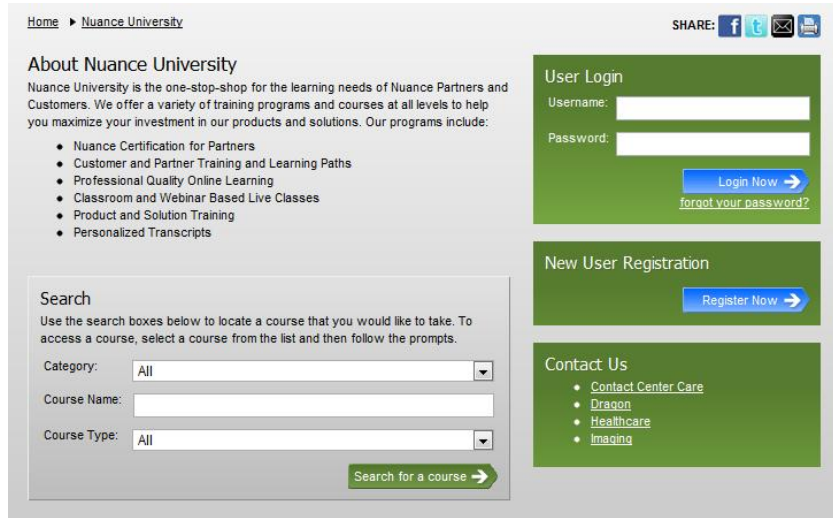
Home ▶ Nuance University

SHARE:

About Nuance University

Nuance University is the one-stop-shop for the learning needs of Nuance Partners and Customers. We offer a variety of training programs and courses at all levels to help you maximize your investment in our products and solutions. Our programs include:

- Nuance Certification for Partners
- Customer and Partner Training and Learning Paths
- Professional Quality Online Learning
- Classroom and Webinar Based Live Classes
- Product and Solution Training
- Personalized Transcripts

Search

Use the search boxes below to locate a course that you would like to take. To access a course, select a course from the list and then follow the prompts.

Category: All

Course Name:

Course Type: All

Search for a course

User Login

Username:

Password:

Login Now

forgot your password?

New User Registration

Register Now

Contact Us

- Contact Center Care
- Dragon
- Healthcare
- Imaging